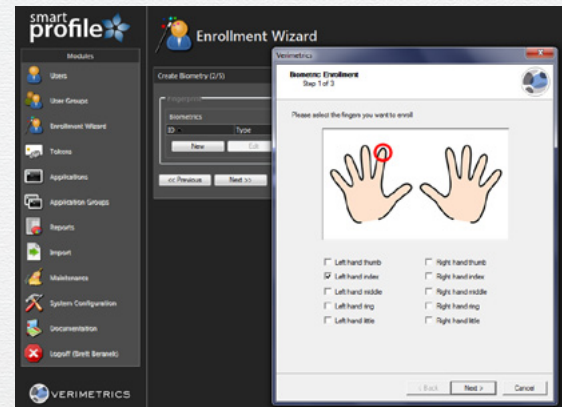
smart profile

Modules

Users

User Groups

Enrollment Wizard

Tokens

Applications

Application Groups

Reports

Import

Maintenance

System Configuration

Documentation

Logoff (Brett Beranek)

VERIMETRICS

Enrollment Wizard

Create Biometry (2/5)

Fingerprints

Biometrics

ID

Type

New

Edit

<< Previous

Next >>

Verimetrics

Biometric Enrollment

Step 1 of 3

Please select the fingers you want to enroll

Left hand thumb

Left hand index

Left hand middle

Left hand ring

Left hand little

Right hand thumb

Right hand index

Right hand middle

Right hand ring

Right hand little

< Back

Next >

Cancel